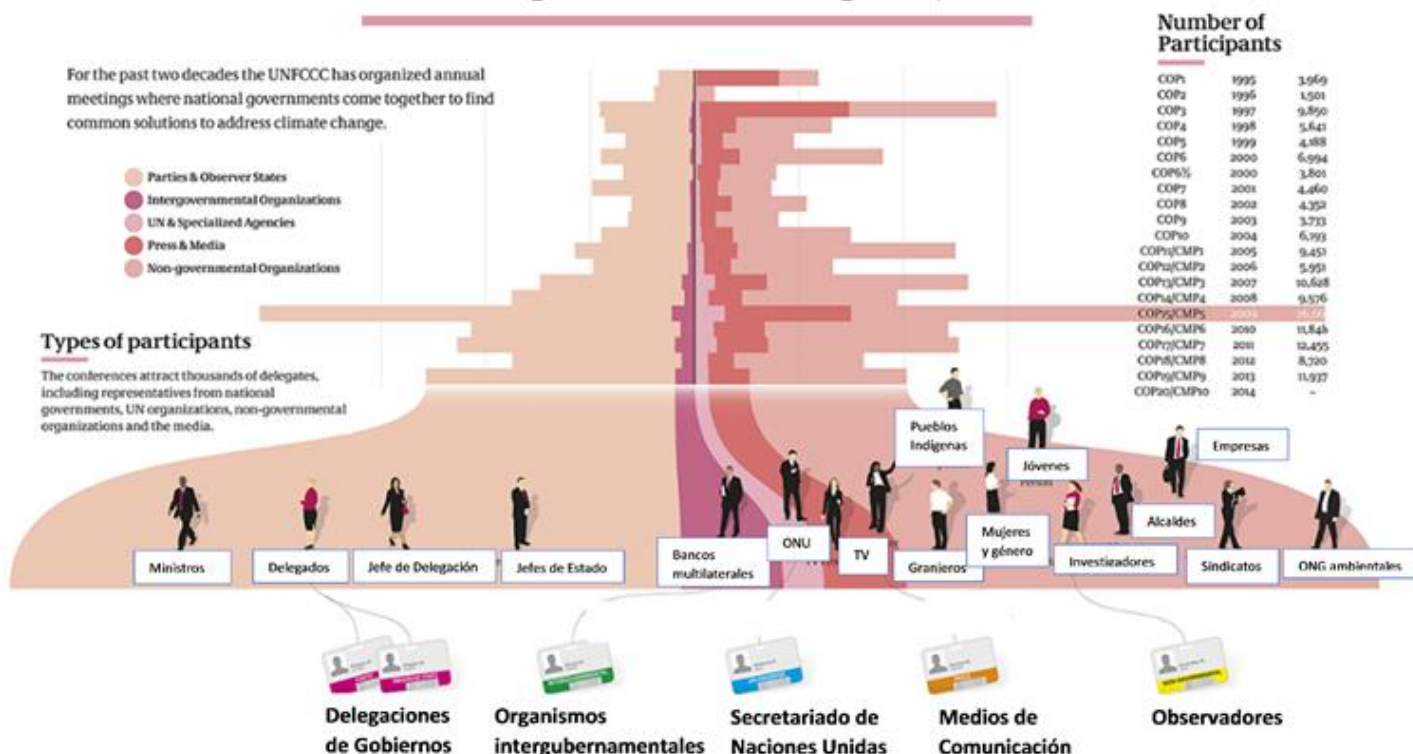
Number of Participants

For the past two decades the UNFCCC has organized annual meetings where national governments come together to find common solutions to address climate change.

Parties & Observer States
Intergovernmental Organizations
UN & Specialized Agencies
Press & Media
Non-governmental Organizations

| | | |
|---|---|---|
| COP1 | 1995 | 3,969 |
| COP2 | 1996 | 1,501 |
| COP3 | 1997 | 9,850 |
| COP4 | 1998 | 5,641 |
| COP5 | 1999 | 4,188 |
| COP6 | 2000 | 6,994 |
| COP6½ | 2000 | 3,801 |
| COP7 | 2001 | 4,460 |
| COP8 | 2002 | 4,352 |
| COP9 | 2003 | 3,733 |
| COP10 | 2004 | 6,193 |
| COP11/CMP1 | 2005 | 9,451 |
| COP12/CMP2 | 2006 | 5,951 |
| COP13/CMP3 | 2007 | 10,628 |
| COP14/CMP4 | 2008 | 9,576 |
| COP15/CMP5 | 2009 | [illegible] |
| COP16/CMP6 | 2010 | 11,846 |
| COP17/CMP7 | 2011 | 12,455 |
| COP18/CMP8 | 2012 | 8,720 |
| COP19/CMP9 | 2013 | 11,937 |
| COP20/CMP10 | 2014 | – |

Types of participants

The conferences attract thousands of delegates, including representatives from national governments, UN organizations, non-governmental organizations and the media.

Pueblos Indígenas
Jóvenes
Empresas
Ministros
Delegados
Jefe de Delegación
Jefes de Estado
Bancos multilaterales
ONU
TV
Granjeros
Mujeres y género
Investigadores
Alcaldes
Sindicatos
ONG ambientales

Delegaciones de Gobiernos
Organismos intergubernamentales
Secretariado de Naciones Unidas
Medios de Comunicación
Observadores